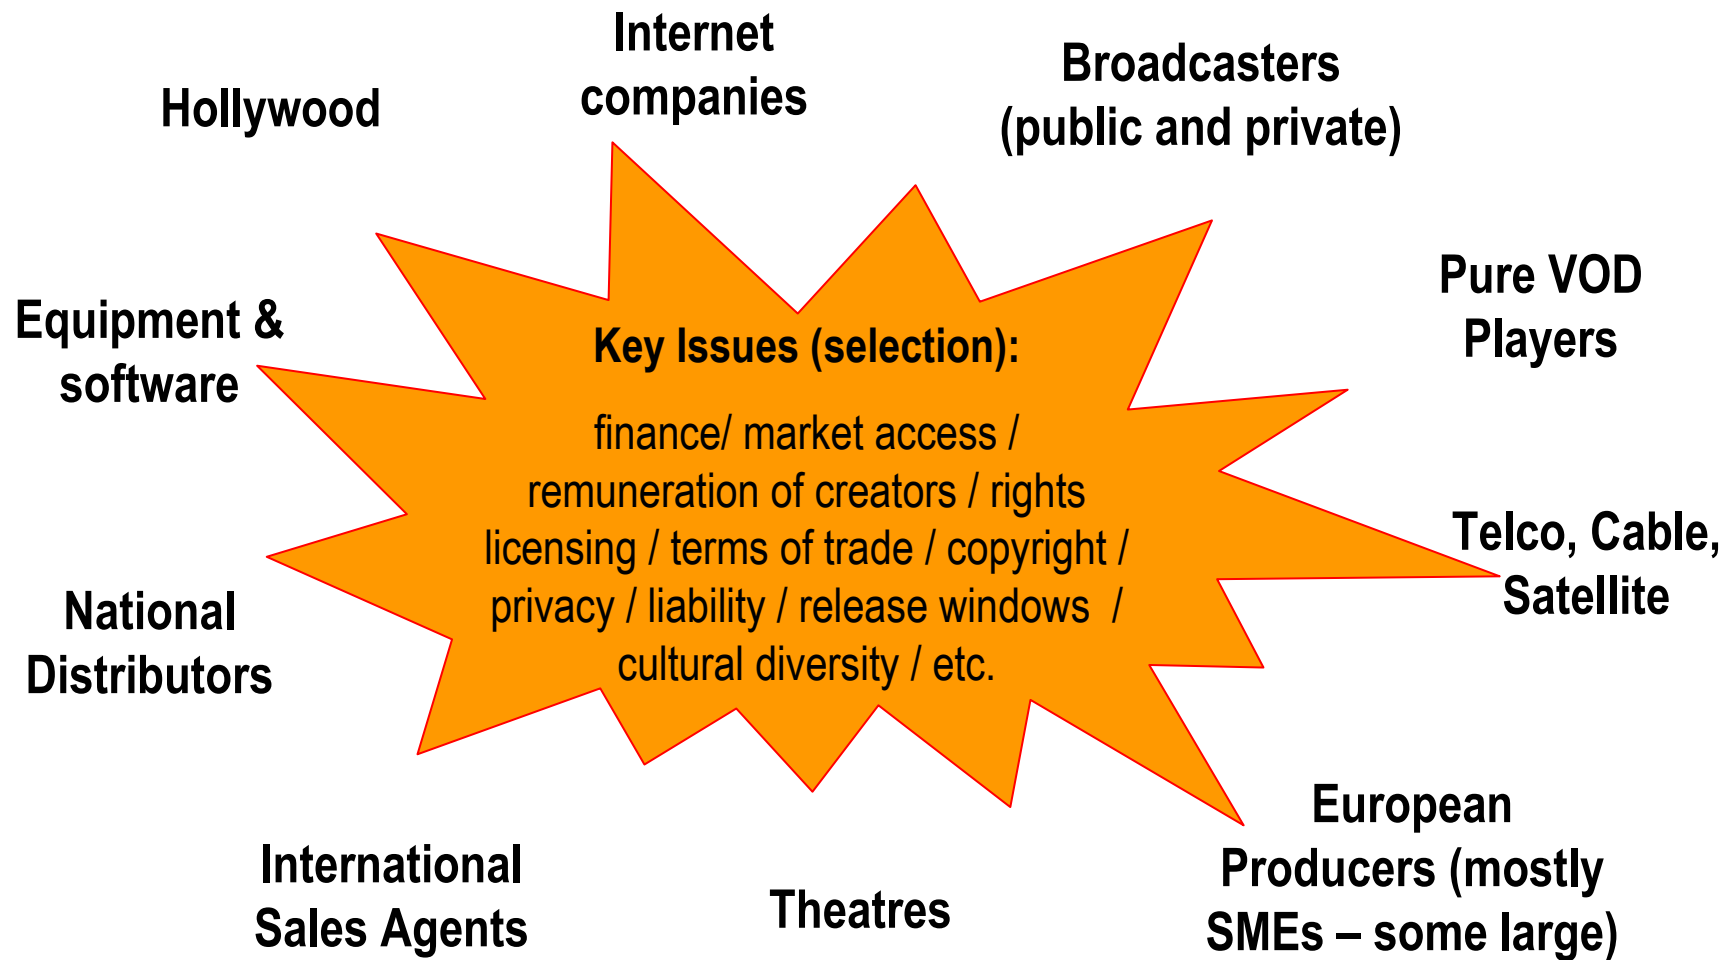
Internet companies

Hollywood

Broadcasters (public and private)

Pure VOD Players

Equipment & software

Key Issues (selection):

finance/ market access / remuneration of creators / rights licensing / terms of trade / copyright / privacy / liability / release windows / cultural diversity / etc.

Telco, Cable, Satellite

National Distributors

European Producers (mostly SMEs – some large)

International Sales Agents

Theatres